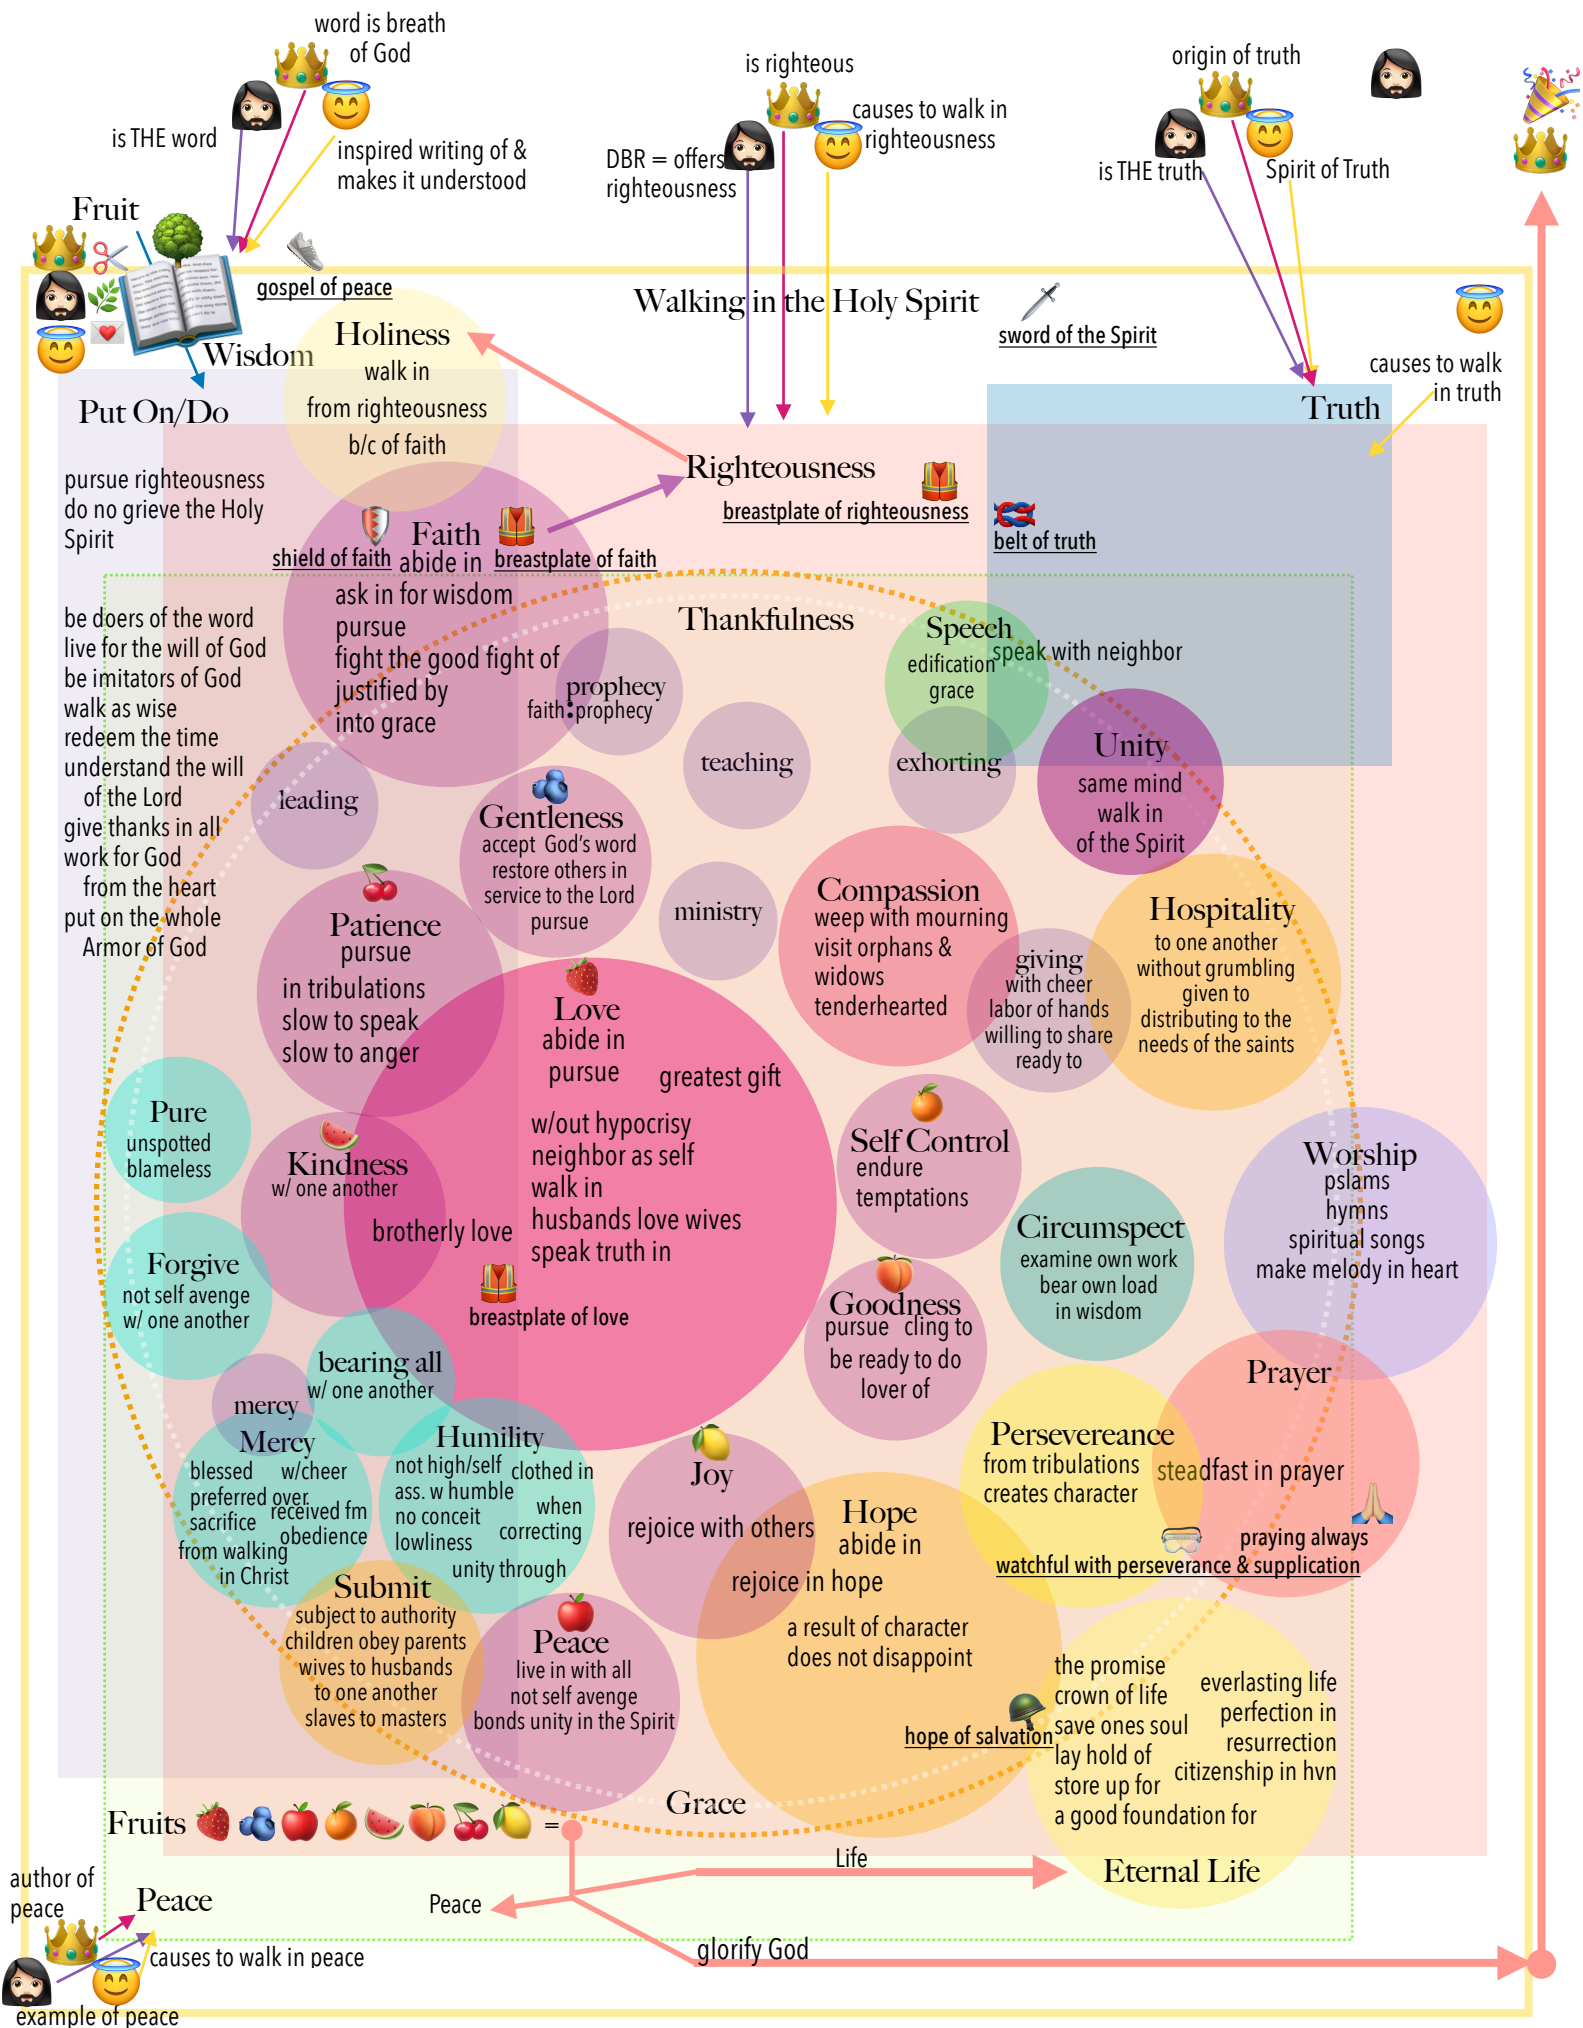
word is breath of God

is THE word

inspired writing of & makes it understood

is righteous

causes to walk in righteousness

DBR = offers righteousness

origin of truth

is THE truth

Spirit of Truth

Fruit

gospel of peace

Walking in the Holy Spirit

sword of the Spirit

causes to walk in truth

Wisdom

Holiness
walk in
from righteousness
b/c of faith

Put On/Do

Truth

pursue righteousness
do no grieve the Holy Spirit

Righteousness
breastplate of righteousness

belt of truth

Faith
shield of faith abide in breastplate of faith
ask in for wisdom
pursue
fight the good fight of
justified by
into grace

be doers of the word
live for the will of God
be imitators of God
walk as wise
redeem the time
understand the will of the Lord
give thanks in all
work for God from the heart
put on the whole Armor of God

Thankfulness

Speech
edification
grace
speak with neighbor

prophecy
faith:prophecy

teaching

exhorting

Unity
same mind
walk in of the Spirit

leading

Gentleness
accept God's word
restore others in service to the Lord
pursue

ministry

Compassion
weep with mourning
visit orphans & widows
tenderhearted

Hospitality
to one another
without grumbling
given to
distributing to the needs of the saints

giving
with cheer
labor of hands
willing to share
ready to

Patience
pursue
in tribulations
slow to speak
slow to anger

Love
abide in
pursue
greatest gift
w/out hypocrisy
neighbor as self
walk in
husbands love wives
speak truth in
brotherly love
breastplate of love

Pure
unspotted
blameless

Kindness
w/ one another

Self Control
endure
temptations

Worship
pslams
hymns
spiritual songs
make melody in heart

Circumspect
examine own work
bear own load
in wisdom

Forgive
not self avenge
w/ one another

Goodness
pursue cling to
be ready to do
lover of

bearing all
w/ one another

mercy

Prayer

Mercy
blessed w/cheer
preferred over sacrifice
received fm obedience
from walking in Christ

Humility
not high/self clothed in
ass. w humble
no conceit when
lowliness correcting
unity through

Joy
rejoice with others

Perseverance
from tribulations
creates character
steadfast in prayer
praying always
watchful with perseverance & supplication

Hope
abide in
rejoice in hope
a result of character
does not disappoint
hope of salvation

Submit
subject to authority
children obey parents
wives to husbands
to one another
slaves to masters

Peace
live in with all
not self avenge
bonds unity in the Spirit

the promise
crown of life
save ones soul
lay hold of
store up for
a good foundation for

everlasting life
perfection in resurrection
citizenship in hvn

Grace

Fruits =

Life

Eternal Life

author of peace

Peace

Peace

causes to walk in peace

glorify God

example of peace